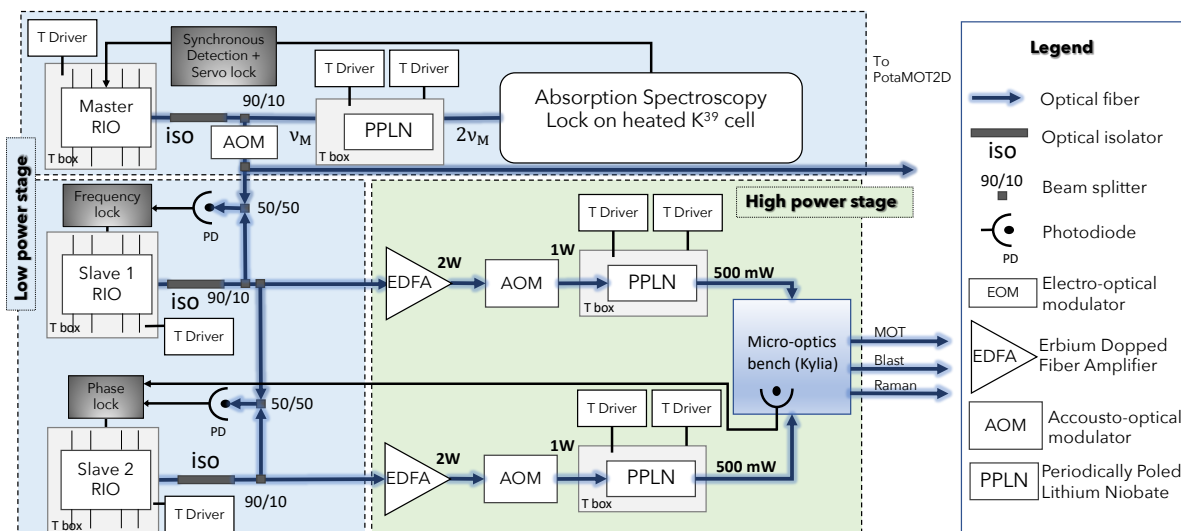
T Driver
Synchronous Detection + Servo lock
T Driver
T Driver
Master RIO
90/10
PPLN
Absorption Spectroscopy Lock on heated $K^{39}$ cell
To PotaMOT2D
iso
AOM
$\nu_M$
$2\nu_M$
T box
T box
Low power stage
Frequency lock
PD
50/50
High power stage
T Driver
T Driver
Slave 1 RIO
iso
90/10
EDFA
2W
AOM
1W
PPLN
500 mW
T box
T box
T Driver
Micro-optics bench (Kylia)
MOT
Blast
Raman
Phase lock
PD
50/50
T Driver
T Driver
Slave 2 RIO
iso
90/10
EDFA
2W
AOM
1W
PPLN
500 mW
T box
T Driver
T box

Legend
Optical fiber
iso
Optical isolator
90/10
Beam splitter
PD
Photodiode
EOM
Electro-optical modulator
EDFA
Erbium Dopped Fiber Amplifier
AOM
Accousto-optical modulator
PPLN
Periodically Poled Lithium Niobate